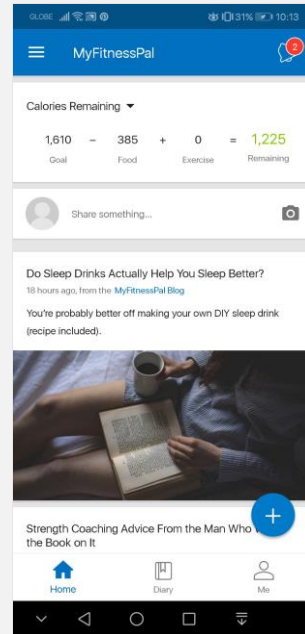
GLOBE 31% 10:13

MyFitnessPal

2

Calories Remaining

1,610 − 385 + 0 = 1,225
Goal Food Exercise Remaining

Share something...

Do Sleep Drinks Actually Help You Sleep Better?

18 hours ago, from the MyFitnessPal Blog

You're probably better off making your own DIY sleep drink (recipe included).

Strength Coaching Advice From the Man Who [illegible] the Book on It

+

Home Diary Me